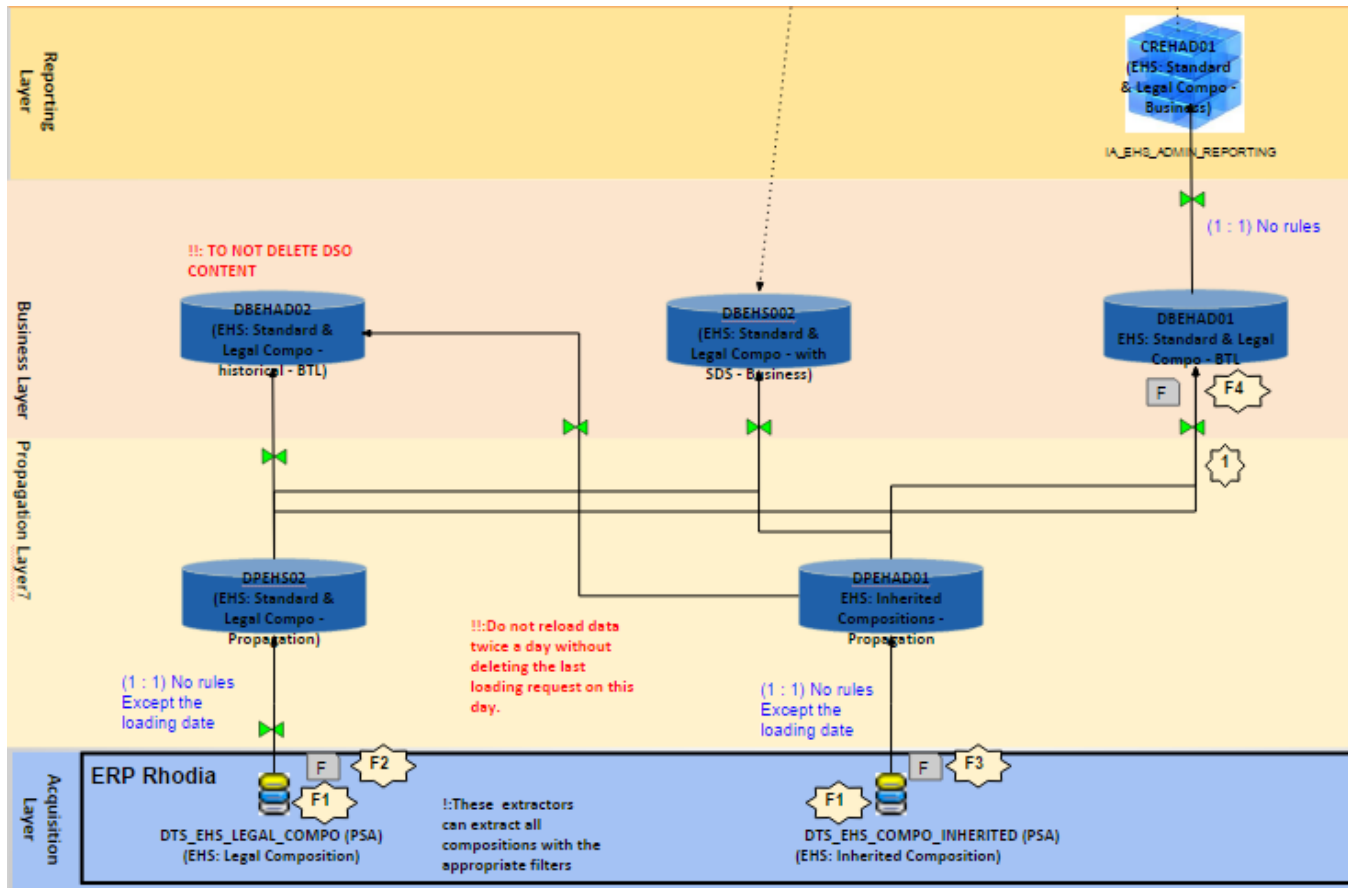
Reporting Layer

CREHAD01 (EHS: Standard & Legal Compo - Business)

IA_EHS_ADMIN_REPORTING

(1 : 1) No rules

Business Layer

!!: TO NOT DELETE DSO CONTENT

DBEHAD02 (EHS: Standard & Legal Compo - historical - BTL)

DBEHS002 (EHS: Standard & Legal Compo - with SDS - Business)

DBEHAD01 EHS: Standard & Legal Compo - BTL

F

F4

Propagation Layer?

1

DPEHS02 (EHS: Standard & Legal Compo - Propagation)

DPEHAD01 EHS: Inherited Compositions - Propagation

!!:Do not reload data twice a day without deleting the last loading request on this day.

(1 : 1) No rules Except the loading date

(1 : 1) No rules Except the loading date

Acquisition Layer

ERP Rhodia

F

F2

F1

DTS_EHS_LEGAL_COMPO (PSA) (EHS: Legal Composition)

!:These extractors can extract all compositions with the appropriate filters

F1

F

F3

DTS_EHS_COMPO_INHERITED (PSA) (EHS: Inherited Composition)